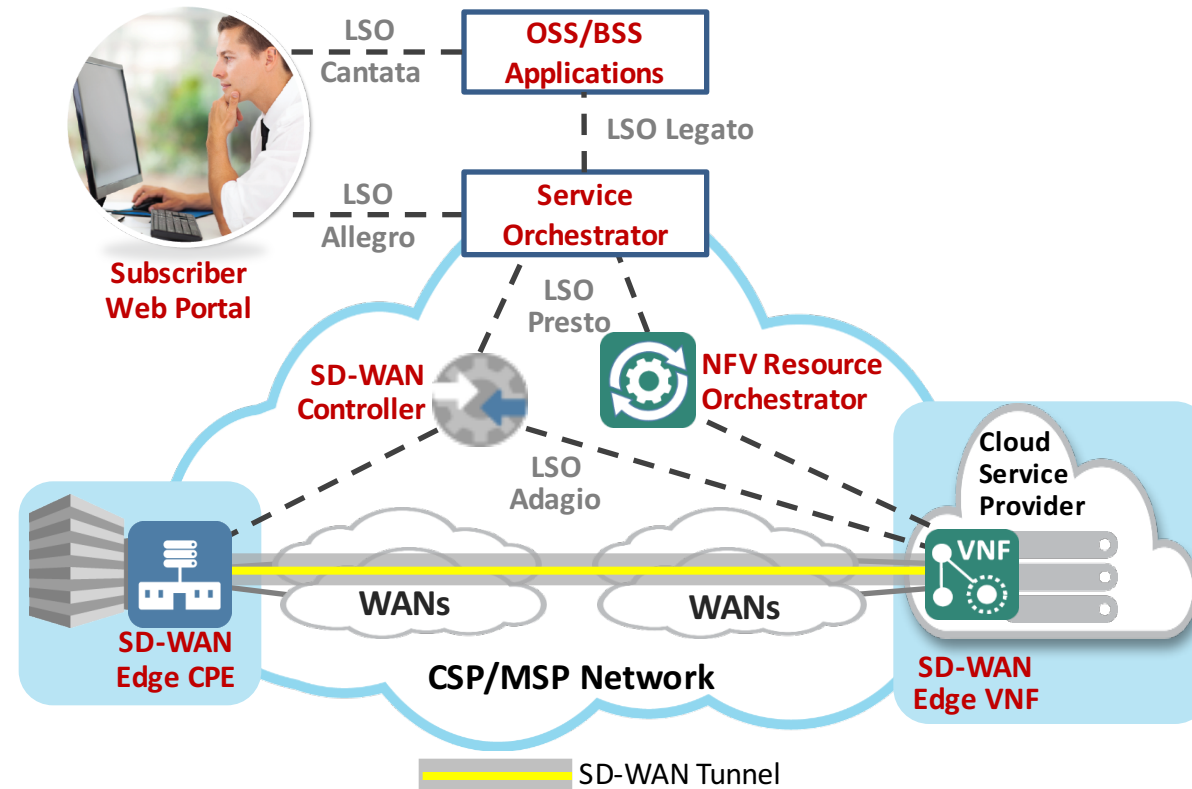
LSO Cantata

OSS/BSS Applications

LSO Legato

LSO Allegro

Service Orchestrator

Subscriber Web Portal

LSO Presto

SD-WAN Controller

NFV Resource Orchestrator

Cloud Service Provider

LSO Adagio

VNF

WANs

WANs

SD-WAN Edge CPE

CSP/MSP Network

SD-WAN Edge VNF

SD-WAN Tunnel